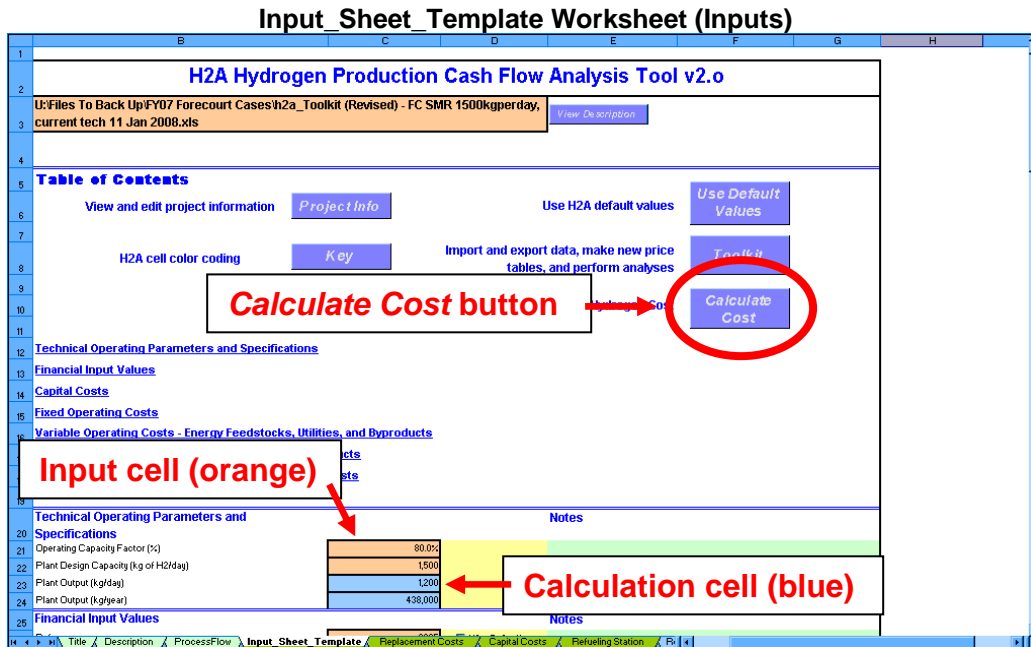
Input_Sheet_Template Worksheet (Inputs)

B C D E F G H

1

2 H2A Hydrogen Production Cash Flow Analysis Tool v2.o

3 U:\Files To Back Up\FY07 Forecourt Cases\h2a_Toolkit (Revised) - FC SMR 1500kgperday, current tech 11 Jan 2008.xls

View Description

4

5 Table of Contents

6 View and edit project information Project Info Use H2A default values Use Default Values

7

8 H2A cell color coding Key Import and export data, make new price tables, and perform analyses Toolkit

9

10 Calculate Cost button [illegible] Calculate Cost

11

12 Technical Operating Parameters and Specifications

13 Financial Input Values

14 Capital Costs

15 Fixed Operating Costs

16 Variable Operating Costs - Energy Feedstocks, Utilities, and Byproducts

Input cell (orange)

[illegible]cts

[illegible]sts

19

20 Technical Operating Parameters and Specifications Notes

| | | |
|---|---|---|
| 21 | Operating Capacity Factor (%) | 80.0% |
| 22 | Plant Design Capacity (kg of H2/day) | 1,500 |
| 23 | Plant Output (kg/day) | 1,200 |
| 24 | Plant Output (kg/year) | 438,000 |

Calculation cell (blue)

25 Financial Input Values Notes

Title / Description / ProcessFlow / Input_Sheet_Template / Replacement Costs / Capital Costs / Refueling Station / R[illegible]